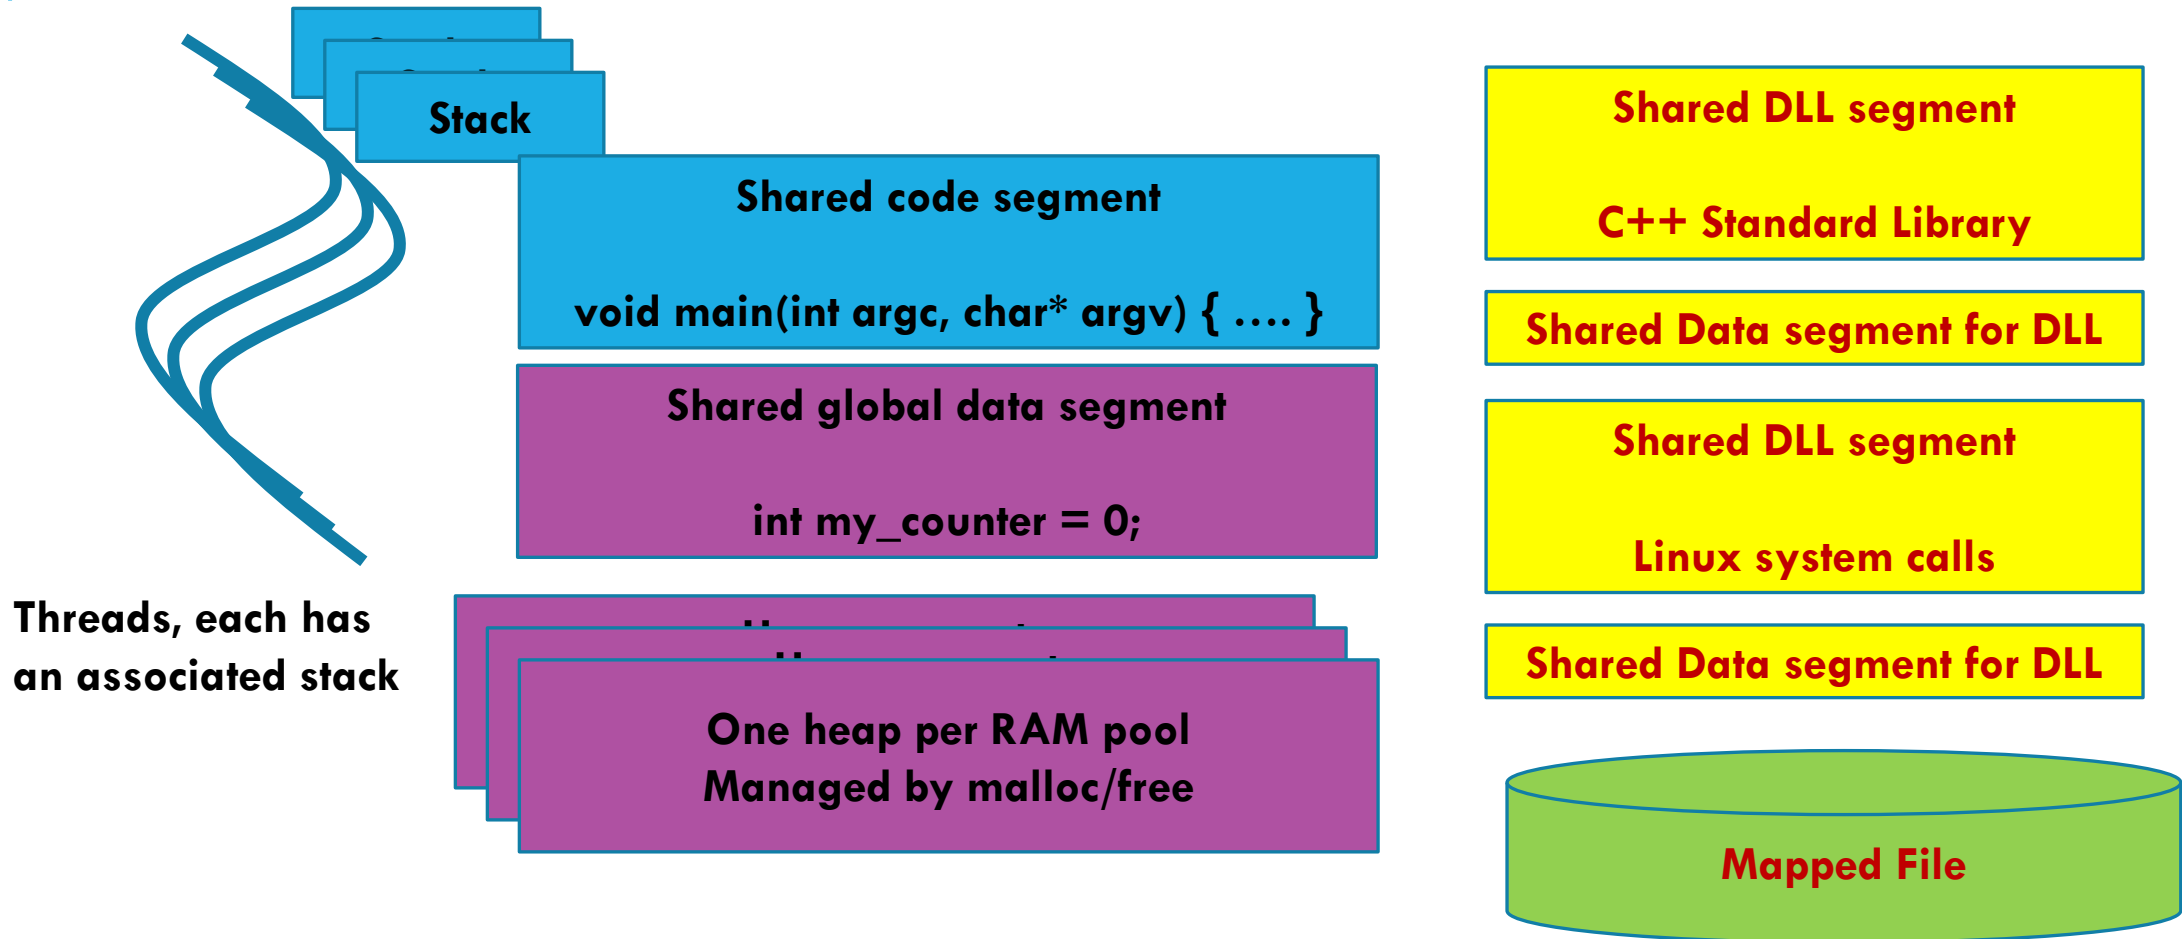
Stack

Shared code segment

void main(int argc, char* argv) { .... }

Shared global data segment

int my_counter = 0;

Threads, each has an associated stack

One heap per RAM pool
Managed by malloc/free

Shared DLL segment

C++ Standard Library

Shared Data segment for DLL

Shared DLL segment

Linux system calls

Shared Data segment for DLL

Mapped File